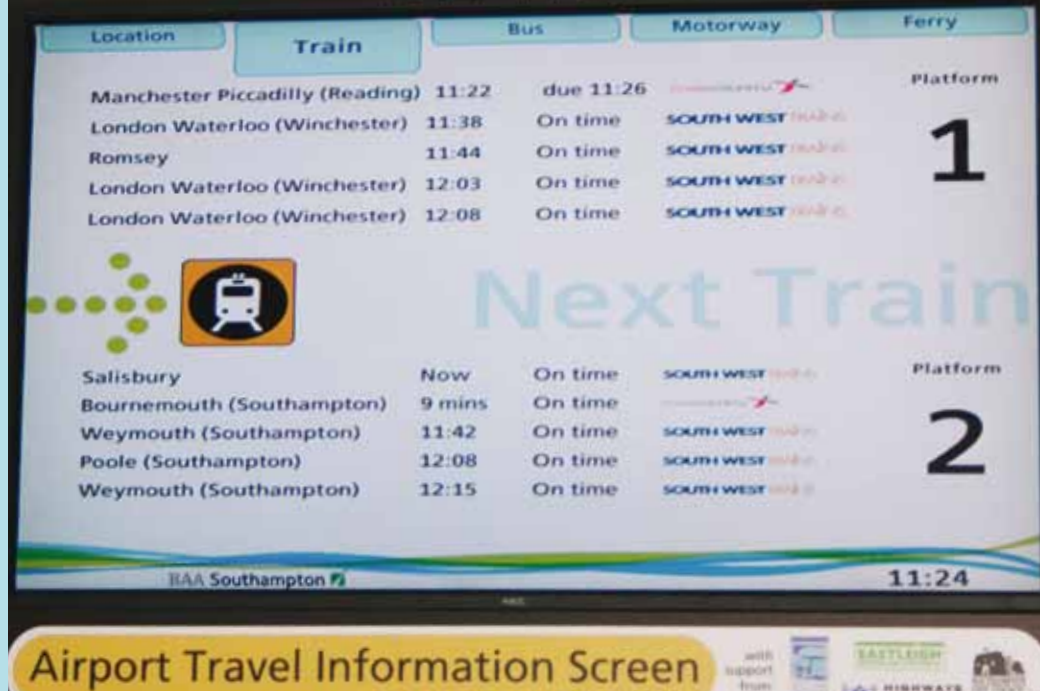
Location | Train | Bus | Motorway | Ferry

Platform

1

| | | | |
|---|---|---|---|
| Manchester Piccadilly (Reading) | 11:22 | due 11:26 | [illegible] |
| London Waterloo (Winchester) | 11:38 | On time | SOUTH WEST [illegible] |
| Romsey | 11:44 | On time | SOUTH WEST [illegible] |
| London Waterloo (Winchester) | 12:03 | On time | SOUTH WEST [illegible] |
| London Waterloo (Winchester) | 12:08 | On time | SOUTH WEST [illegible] |

Next Train

Platform

2

| | | | |
|---|---|---|---|
| Salisbury | Now | On time | SOUTH WEST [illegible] |
| Bournemouth (Southampton) | 9 mins | On time | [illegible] |
| Weymouth (Southampton) | 11:42 | On time | SOUTH WEST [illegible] |
| Poole (Southampton) | 12:08 | On time | SOUTH WEST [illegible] |
| Weymouth (Southampton) | 12:15 | On time | SOUTH WEST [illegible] |

BAA Southampton

11:24

Airport Travel Information Screen

with support from

EASTLEIGH

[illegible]